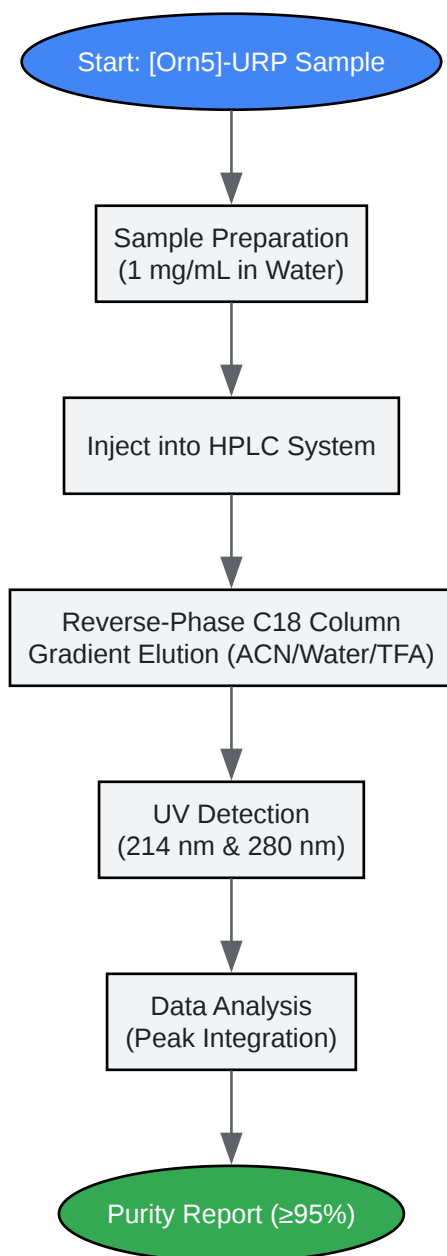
Start: [Orn5]-URP Sample

Sample Preparation
(1 mg/mL in Water)

Inject into HPLC System

Reverse-Phase C18 Column
Gradient Elution (ACN/Water/TFA)

UV Detection
(214 nm & 280 nm)

Data Analysis
(Peak Integration)

Purity Report (≥95%)